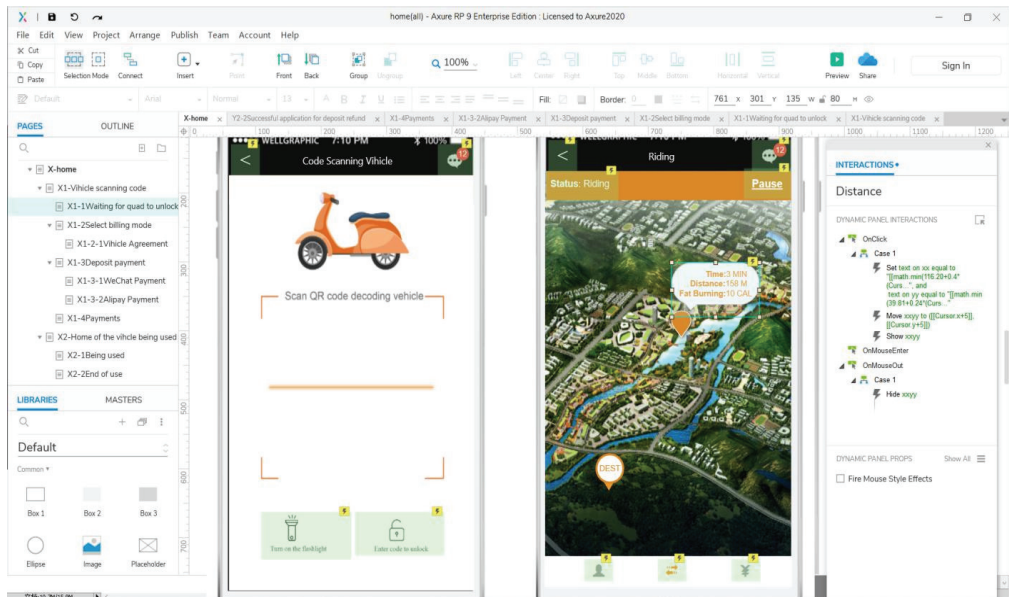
home(all) - Axure RP 9 Enterprise Edition : Licensed to Axure2020

File Edit View Project Arrange Publish Team Account Help

Cut
Copy
Paste
Selection Mode Connect Insert Point Front Back Group Ungroup 100% Left Center Right Top Middle Bottom Horizontal Vertical Preview Share Sign In

Default Arial Normal 13 Fill: Border: 0 761 x 301 y 135 w 80 H

PAGES OUTLINE

X-home
X1-Vihicle scanning code
X1-1Waiting for quad to unlock
X1-2Select billing mode
X1-2-1Vihicle Agreement
X1-3Deposit payment
X1-3-1WeChat Payment
X1-3-2Alipay Payment
X1-4Payments
X2-Home of the vihcle being used
X2-1Being used
X2-2End of use

LIBRARIES MASTERS

Default
Common
Box 1 Box 2 Box 3
Ellipse Image Placeholder

X-home | Y2-2Successful application for deposit refund | X1-4Payments | X1-3-2Alipay Payment | X1-3Deposit payment | X1-2Select billing mode | X1-1Waiting for quad to unlock | X1-Vihicle scanning code

100 200 300 400 500 600 700 800 900 1000 1100 1200

WELLGRAPHIC 7:10 PM 100%
Code Scanning Vihicle
12

Scan QR code decoding vehicle

Turn on the flashlight
Enter code to unlock

WELLGRAPHIC
Riding
12
Status: Riding
Pause

Time:3 MIN
Distance:158 M
Fat Burning:10 CAL

DEST

INTERACTIONS
Distance

DYNAMIC PANEL INTERACTIONS

OnClick
Case 1
Set text on xx equal to "[[math.min(116.20+0.4*(Curs...", and text on yy equal to "[[math.min(39.81+0.24*(Curs..."
Move xxyy to ([[Cursor.x+5]],[[Cursor.y+5]])
Show xxyy
OnMouseEnter
OnMouseOut
Case 1
Hide xxyy

DYNAMIC PANEL PROPS Show All
Fire Mouse Style Effects